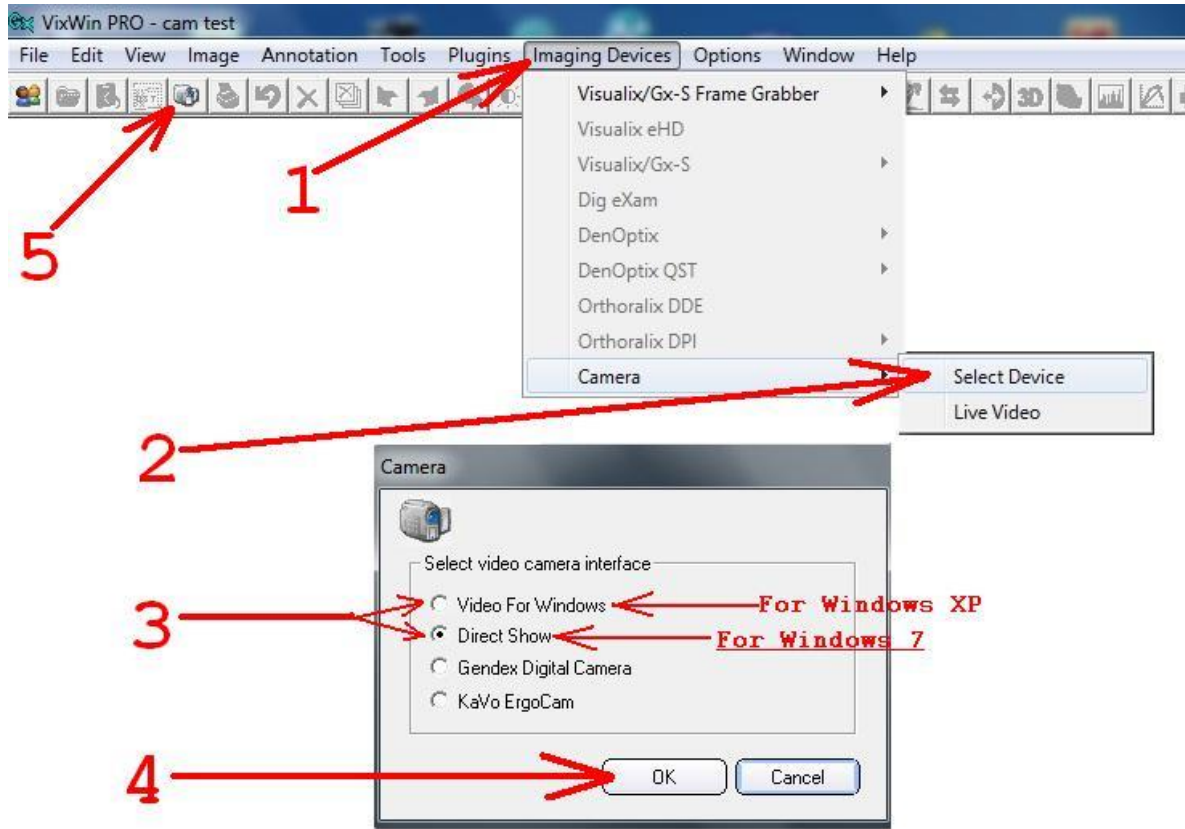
VixWin PRO - cam test

File Edit View Image Annotation Tools Plugins Imaging Devices Options Window Help

Visualix/Gx-S Frame Grabber
Visualix eHD
Visualix/Gx-S
Dig eXam
DenOptix
DenOptix QST
Orthoralix DDE
Orthoralix DPI
Camera

Select Device
Live Video

5

1

2

Camera

Select video camera interface

Video For Windows
Direct Show
Gendex Digital Camera
KaVo ErgoCam

For Windows XP
For Windows 7

3

4

OK
Cancel